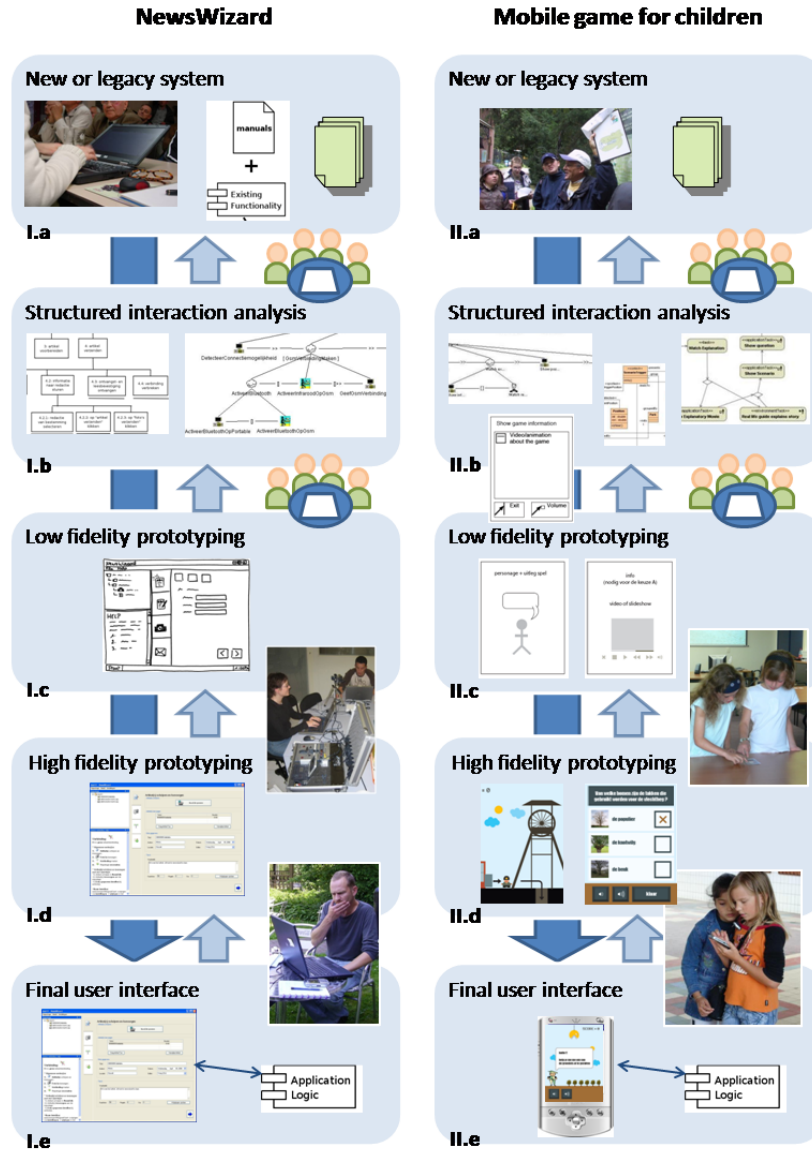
NewsWizard

Mobile game for children

New or legacy system

manuals

+

Existing Functionality

I.a

Structured interaction analysis

DetecteerConnectiemogelijkheid

ActiveerBluetooth

ActiveerInfraroodOpOom

GeefOomVerbinding

ActiveerBluetoothOpPortable

ActiveerBluetoothOpOom

I.b

Low fidelity prototyping

I.c

High fidelity prototyping

I.d

Final user interface

Application Logic

I.e

New or legacy system

II.a

Structured interaction analysis

Show game information

Video/animation about the game

Exit

Volume

Watch Explanation

Show question

Show Scenario

Explanatory Movie

Find life guide explains story

II.b

Low fidelity prototyping

personage + uitleg spel

info (nodig voor de keuze A)

video of slideshow

II.c

High fidelity prototyping

de populier

de kastanje

de beuk

Kies!

II.d

Final user interface

Application Logic

II.e